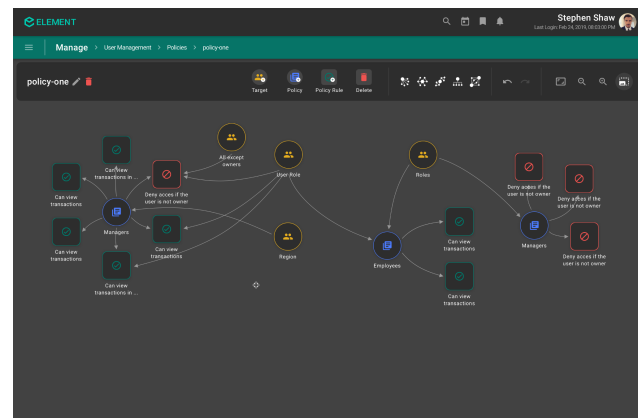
ELEMENT

Stephen Shaw
Last Login: Feb 24, 2019, 08:03:00 PM

Manage > User Management > Policies > policy-one

policy-one

Target Policy Policy Rule Delete

Can view transactions in ...

All except owners

Deny acces if the user is not owner

User Role

Roles

Deny acces if the user is not owner

Deny acces if the user is not owner

Can view transactions

Managers

Can view transactions

Managers

Deny acces if the user is not owner

Can view transactions

Can view transactions

Region

Employees

Can view transactions in ...

Can view transactions